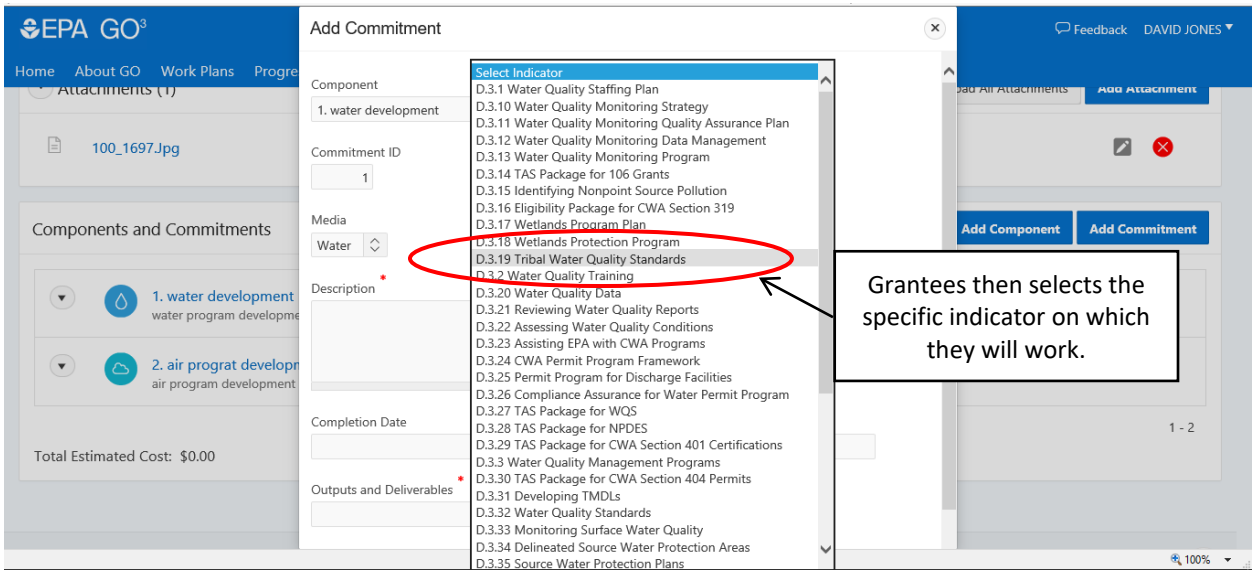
EPA GO³

Home About GO Work Plans Progre

Feedback DAVID JONES

Attachments (1)

100_1697.Jpg

oad All Attachments Add Attachment

Components and Commitments

Add Component Add Commitment

1. water development
water program developme

2. air prograt develop
air program development

1 - 2

Total Estimated Cost: $0.00

Add Commitment

Component
1. water development

Commitment ID
1

Media
Water

Description *

Completion Date

Outputs and Deliverables *

Select Indicator
D.3.1 Water Quality Staffing Plan
D.3.10 Water Quality Monitoring Strategy
D.3.11 Water Quality Monitoring Quality Assurance Plan
D.3.12 Water Quality Monitoring Data Management
D.3.13 Water Quality Monitoring Program
D.3.14 TAS Package for 106 Grants
D.3.15 Identifying Nonpoint Source Pollution
D.3.16 Eligibility Package for CWA Section 319
D.3.17 Wetlands Program Plan
D.3.18 Wetlands Protection Program
D.3.19 Tribal Water Quality Standards
D.3.2 Water Quality Training
D.3.20 Water Quality Data
D.3.21 Reviewing Water Quality Reports
D.3.22 Assessing Water Quality Conditions
D.3.23 Assisting EPA with CWA Programs
D.3.24 CWA Permit Program Framework
D.3.25 Permit Program for Discharge Facilities
D.3.26 Compliance Assurance for Water Permit Program
D.3.27 TAS Package for WQS
D.3.28 TAS Package for NPDES
D.3.29 TAS Package for CWA Section 401 Certifications
D.3.3 Water Quality Management Programs
D.3.30 TAS Package for CWA Section 404 Permits
D.3.31 Developing TMDLs
D.3.32 Water Quality Standards
D.3.33 Monitoring Surface Water Quality
D.3.34 Delineated Source Water Protection Areas
D.3.35 Source Water Protection Plans

Grantees then selects the specific indicator on which they will work.

100%